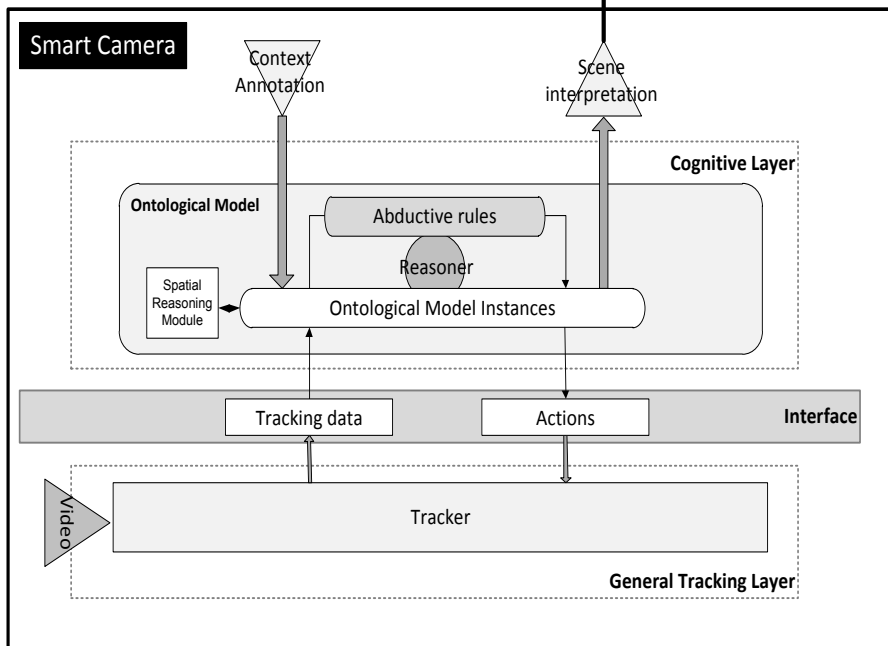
Smart Camera

Context Annotation

Scene interpretation

Cognitive Layer

Ontological Model

Abductive rules

Reasoner

Spatial Reasoning Module

Ontological Model Instances

Tracking data

Actions

Interface

Video

Tracker

General Tracking Layer